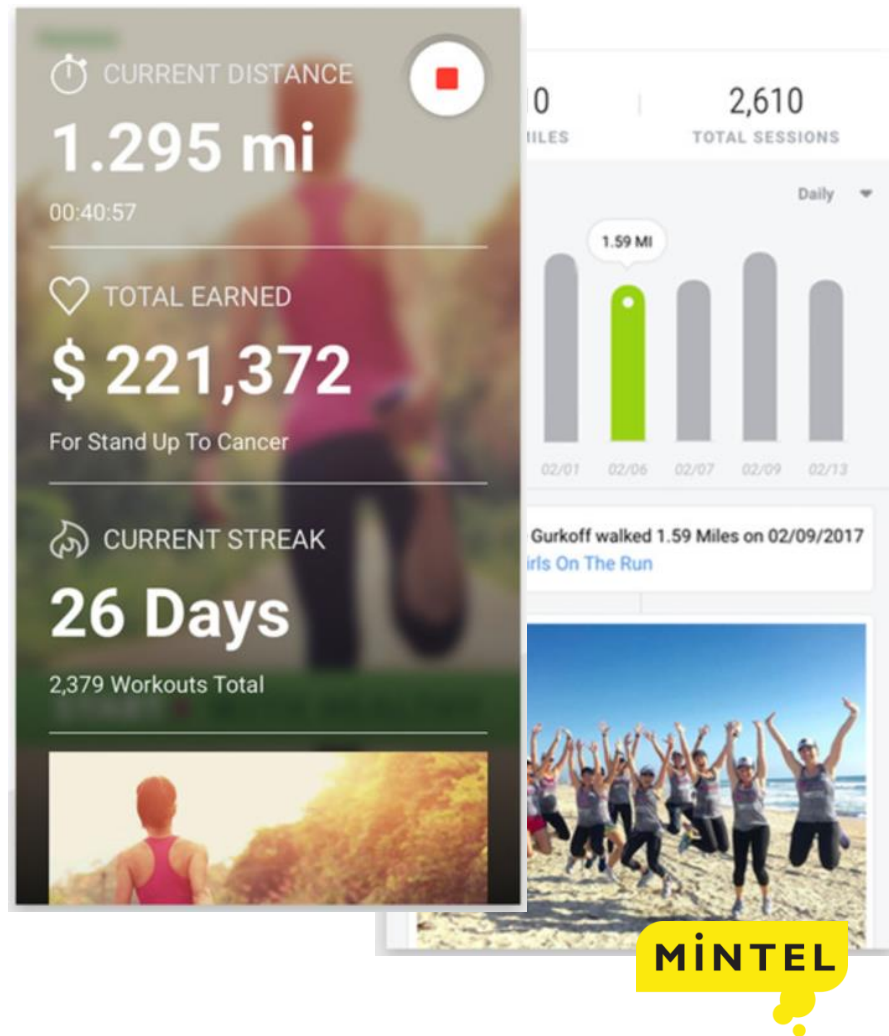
CURRENT DISTANCE
1.295 mi
00:40:57

TOTAL EARNED
$ 221,372
For Stand Up To Cancer

CURRENT STREAK
26 Days
2,379 Workouts Total

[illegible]0
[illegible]ILES

2,610
TOTAL SESSIONS

Daily

1.59 MI

02/01 02/06 02/07 02/09 02/13

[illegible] Gurkoff walked 1.59 Miles on 02/09/2017
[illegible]irls On The Run

MINTEL